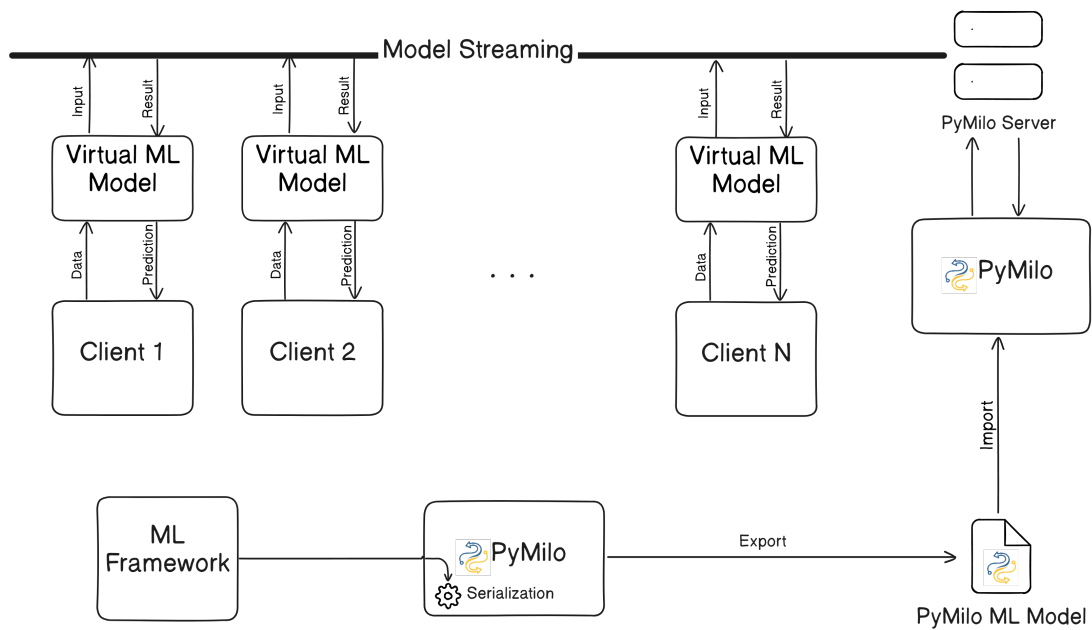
Model Streaming

PyMilo Server

Input
Result
Virtual ML Model
Data
Prediction
Client 1

Input
Result
Virtual ML Model
Data
Prediction
Client 2

. . .

Input
Result
Virtual ML Model
Data
Prediction
Client N

PyMilo

Import

ML Framework

PyMilo
Serialization

Export

PyMilo ML Model